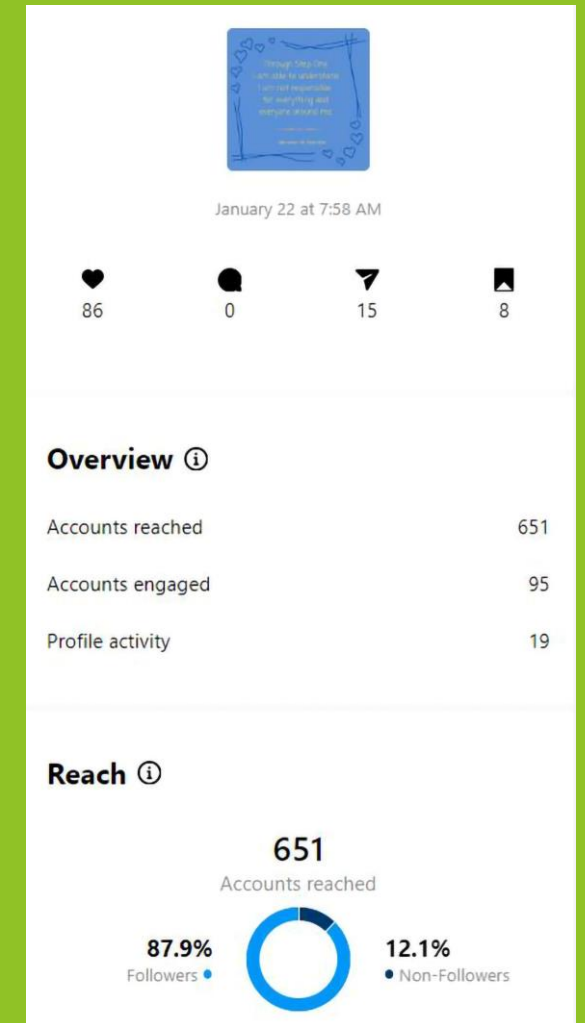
Through Step One I am able to understand I am not responsible for everything and everyone around me.

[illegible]

January 22 at 7:58 AM

86
0
15
8

Overview ⓘ

Accounts reached 651

Accounts engaged 95

Profile activity 19

Reach ⓘ

651
Accounts reached

87.9%
Followers

12.1%
Non-Followers